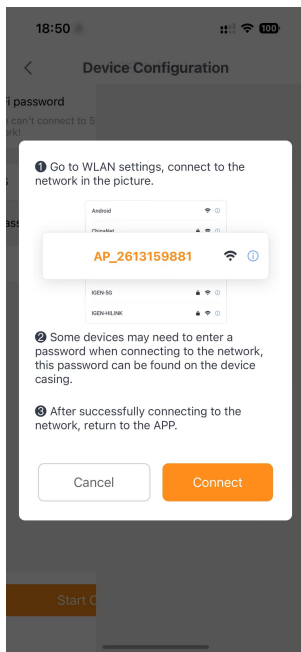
18:50

100

<

Device Configuration

i password

can't connect to 5

k!

s

ass

❶ Go to WLAN settings, connect to the network in the picture.

Android

ChinaNet

AP_2613159881

IGEN-5G

IGEN-HILINK

❷ Some devices may need to enter a password when connecting to the network, this password can be found on the device casing.

❸ After successfully connecting to the network, return to the APP.

Cancel

Connect

Start C